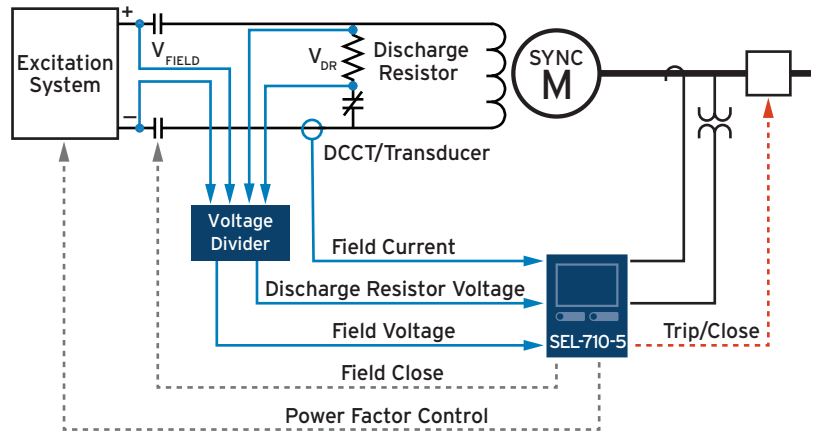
Excitation System

+

−

$V_{FIELD}$

$V_{DR}$

Discharge Resistor

SYNC M

DCCT/Transducer

Voltage Divider

Field Current

Discharge Resistor Voltage

Field Voltage

SEL-710-5

Trip/Close

Field Close

Power Factor Control